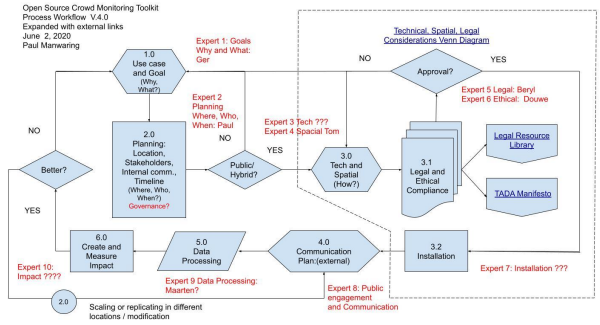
Open Source Crowd Monitoring Toolkit
Process Workflow V.4.0
Expanded with external links
June 2, 2020
Paul Manwaring

Technical, Spatial, Legal Considerations Venn Diagram

1.0
Use case and Goal
(Why, What?)

Expert 1: Goals
Why and What:
Ger

NO

Approval?

YES

Expert 5 Legal: Beryl
Expert 6 Ethical: Douwe

Expert 2
Planning
Where, Who,
When: Paul

NO

Better?

2.0
Planning:
Location,
Stakeholders,
Internal comm.,
Timeline
(Where, Who,
When?)
Governance?

NO

Public/
Hybrid?

YES

Expert 3 Tech ???
Expert 4 Spacial Tom

3.0
Tech and
Spatial
(How?)

3.1
Legal and
Ethical
Compliance

Legal Resource Library

TADA Manifesto

YES

6.0
Create and
Measure
Impact

5.0
Data
Processing

4.0
Communication
Plan:(external)

3.2
Installation

Expert 10:
Impact ????

Expert 9 Data Processing:
Maarten?

Expert 8: Public
engagement
and Communication

Expert 7: Installation ???

2.0

Scaling or replicating in different locations / modification